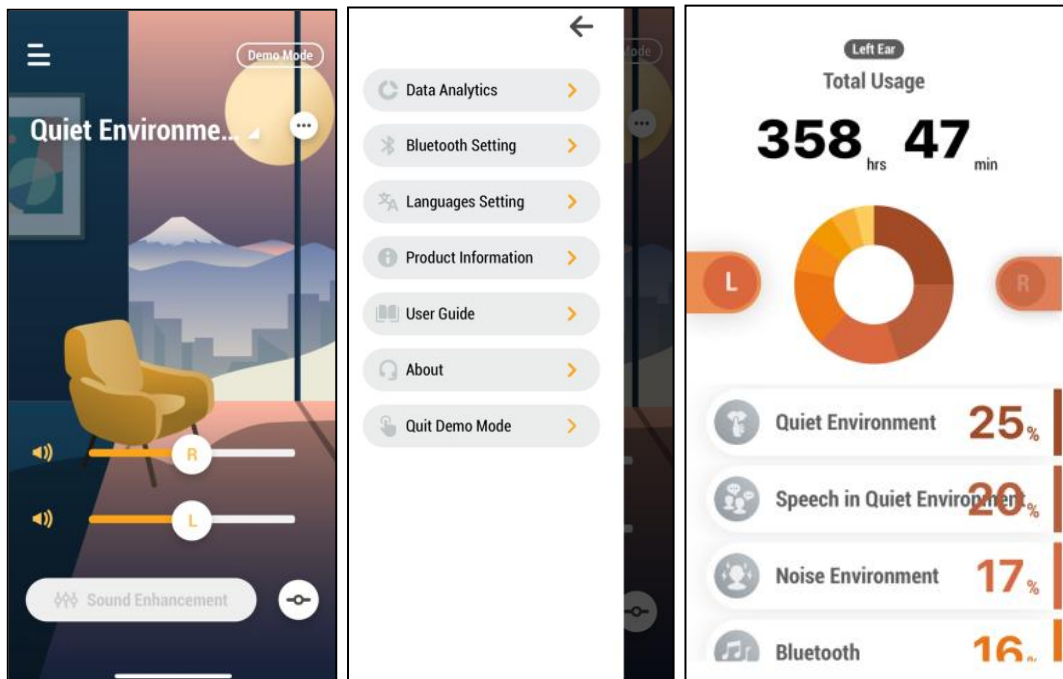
Demo Mode

Quiet Environme...

R

L

Sound Enhancement

Data Analytics

Bluetooth Setting

Languages Setting

Product Information

User Guide

About

Quit Demo Mode

Left Ear

Total Usage

358 hrs 47 min

L

R

Quiet Environment 25%

Speech in Quiet Enviro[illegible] 20%

Noise Environment 17%

Bluetooth 16%